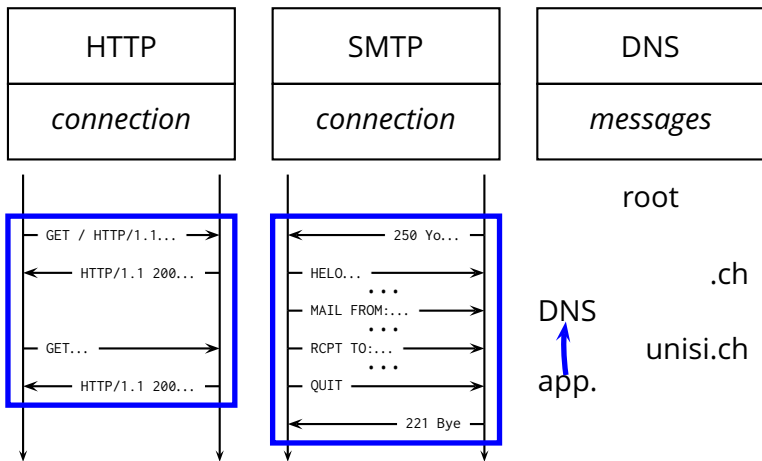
| HTTP | SMTP | DNS |
|---|---|---|
| *connection* | *connection* | *messages* |

GET / HTTP/1.1...

HTTP/1.1 200...

GET...

HTTP/1.1 200...

250 Yo...

HELO...

...

MAIL FROM:...

...

RCPT TO:...

...

QUIT

221 Bye

root

.ch

DNS

unisi.ch

app.